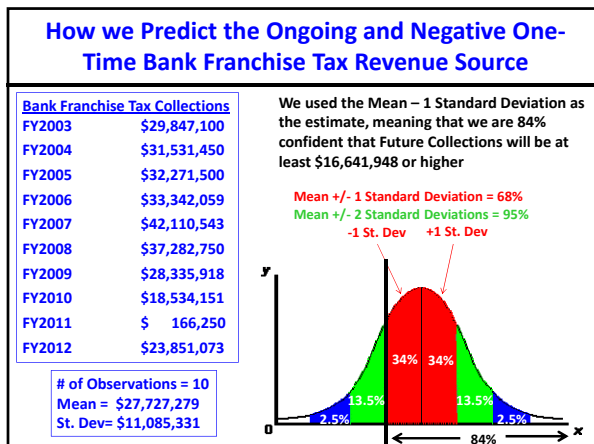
How we Predict the Ongoing and Negative One-Time Bank Franchise Tax Revenue Source

| Bank Franchise Tax Collections | |
|---|---|
| FY2003 | \$29,847,100 |
| FY2004 | \$31,531,450 |
| FY2005 | \$32,271,500 |
| FY2006 | \$33,342,059 |
| FY2007 | \$42,110,543 |
| FY2008 | \$37,282,750 |
| FY2009 | \$28,335,918 |
| FY2010 | \$18,534,151 |
| FY2011 | \$ 166,250 |
| FY2012 | \$23,851,073 |

# of Observations = 10
Mean = \$27,727,279
St. Dev= \$11,085,331

We used the Mean – 1 Standard Deviation as the estimate, meaning that we are 84% confident that Future Collections will be at least \$16,641,948 or higher

Mean +/- 1 Standard Deviation = 68%
Mean +/- 2 Standard Deviations = 95%
-1 St. Dev
+1 St. Dev

y
34%
34%
13.5%
13.5%
2.5%
2.5%
0
84%
x